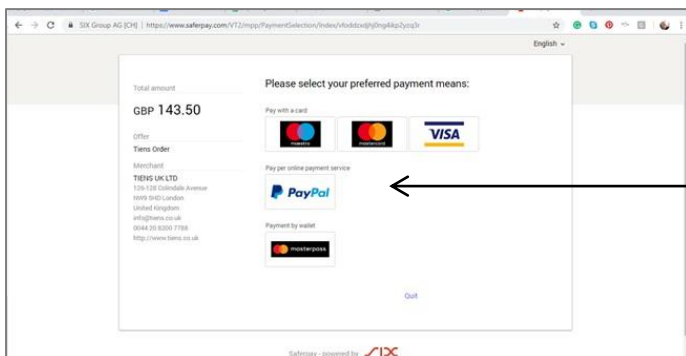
SIX Group AG [CH] | https://www.saferpay.com/VT2/mpp/PaymentSelection/Index/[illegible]

English

Total amount

GBP 143.50

Offer

Tiens Order

Merchant

TIENS UK LTD

126-128 Colindale Avenue

NW9 5HD London

United Kingdom

info@tiens.co.uk

0044 20 8200 7788

http://www.tiens.co.uk

Please select your preferred payment means:

Pay with a card

maestro

mastercard

VISA

Pay per online payment service

PayPal

Payment by wallet

masterpass

Quit

Saferpay - powered by SIX